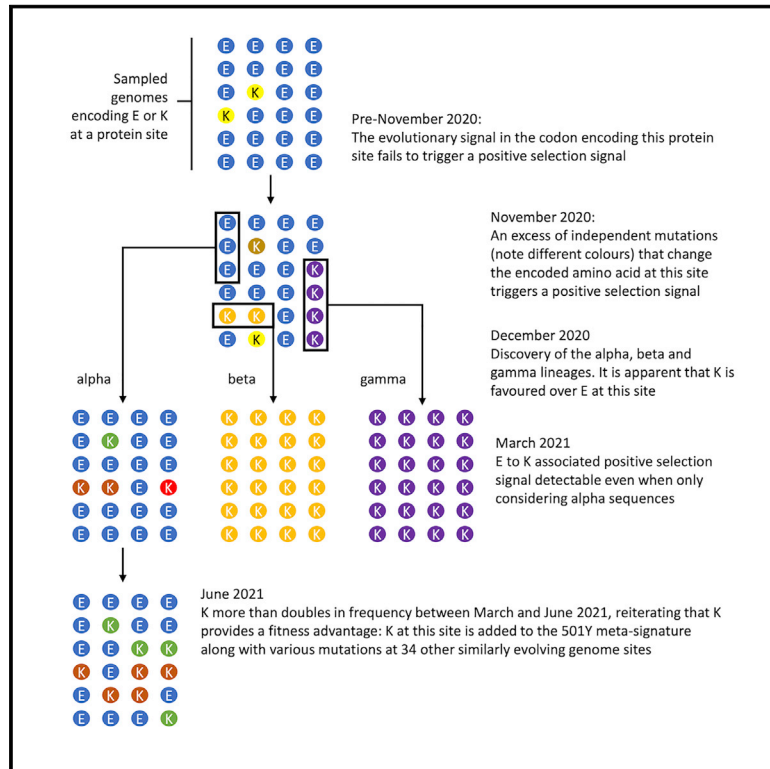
Sampled genomes encoding E or K at a protein site

E E E E
E E E E
E K E E
K E E E
E E E E
E E E E

Pre-November 2020:
The evolutionary signal in the codon encoding this protein site fails to trigger a positive selection signal

E E E E
E K E E
E E E K
E E E K
K K E K
E K E K

November 2020:
An excess of independent mutations (note different colours) that change the encoded amino acid at this site triggers a positive selection signal

December 2020
Discovery of the alpha, beta and gamma lineages. It is apparent that K is favoured over E at this site

alpha

E E E E
E K E E
E E E E
K K E K
E E E E
E E E E

beta

K K K K
K K K K
K K K K
K K K K
K K K K
K K K K

gamma

K K K K
K K K K
K K K K
K K K K
K K K K
K K K K

March 2021
E to K associated positive selection signal detectable even when only considering alpha sequences

E E E E
E K E E
E E K K
K E K K
E K K E
E E E K

June 2021
K more than doubles in frequency between March and June 2021, reiterating that K provides a fitness advantage: K at this site is added to the 501Y meta-signature along with various mutations at 34 other similarly evolving genome sites